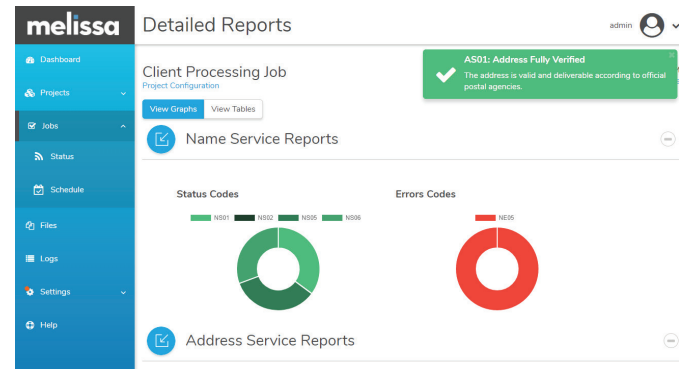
melissa

Dashboard
Projects
Jobs
Status
Schedule
Files
Logs
Settings
Help

Detailed Reports

admin

AS01: Address Fully Verified
The address is valid and deliverable according to official postal agencies.

Client Processing Job
Project Configuration

View Graphs
View Tables

Name Service Reports

Status Codes
NS01 NS02 NS05 NS06

Errors Codes
NE05

Address Service Reports